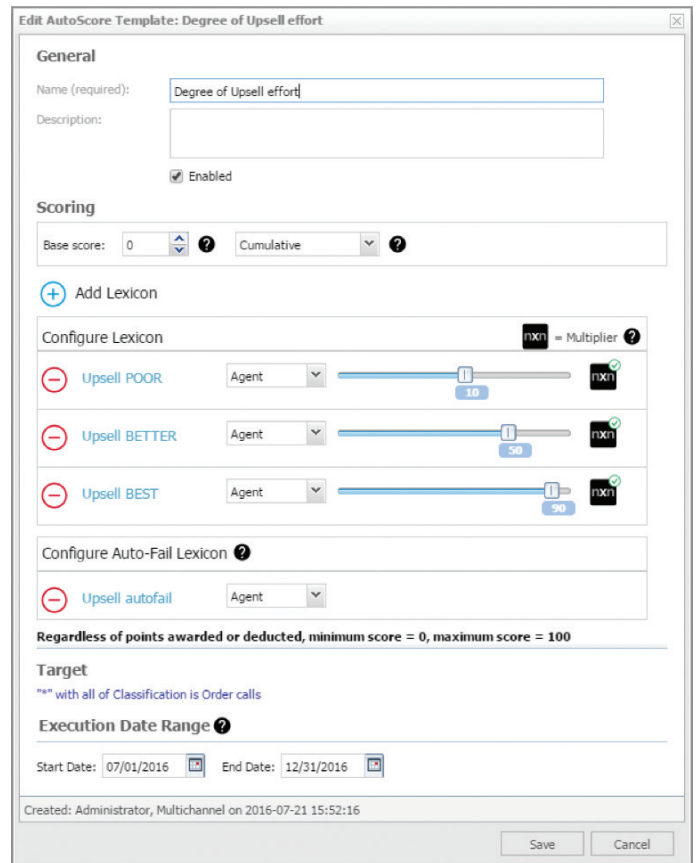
Edit AutoScore Template: Degree of Upsell effort

General

Name (required): Degree of Upsell effort

Description:

Enabled

Scoring

Base score: 0 Cumulative

Add Lexicon

Configure Lexicon nxn = Multiplier

Upsell POOR Agent 10 nxn

Upsell BETTER Agent 50 nxn

Upsell BEST Agent 90 nxn

Configure Auto-Fail Lexicon

Upsell autofail Agent

Regardless of points awarded or deducted, minimum score = 0, maximum score = 100

Target

"*" with all of Classification is Order calls

Execution Date Range

Start Date: 07/01/2016 End Date: 12/31/2016

Created: Administrator, Multichannel on 2016-07-21 15:52:16

Save Cancel